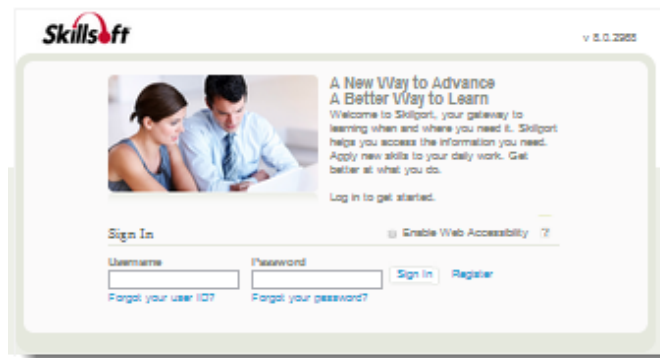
Skillsoft

v 8.0.2965

A New Way to Advance
A Better Way to Learn

Welcome to Skillport, your gateway to learning when and where you need it. Skillport helps you access the information you need. Apply new skills to your daily work. Get better at what you do.

Log in to get started.

Sign In

Enable Web Accessibility ?

Username

Password

Sign In Register

Forgot your user ID?

Forgot your password?